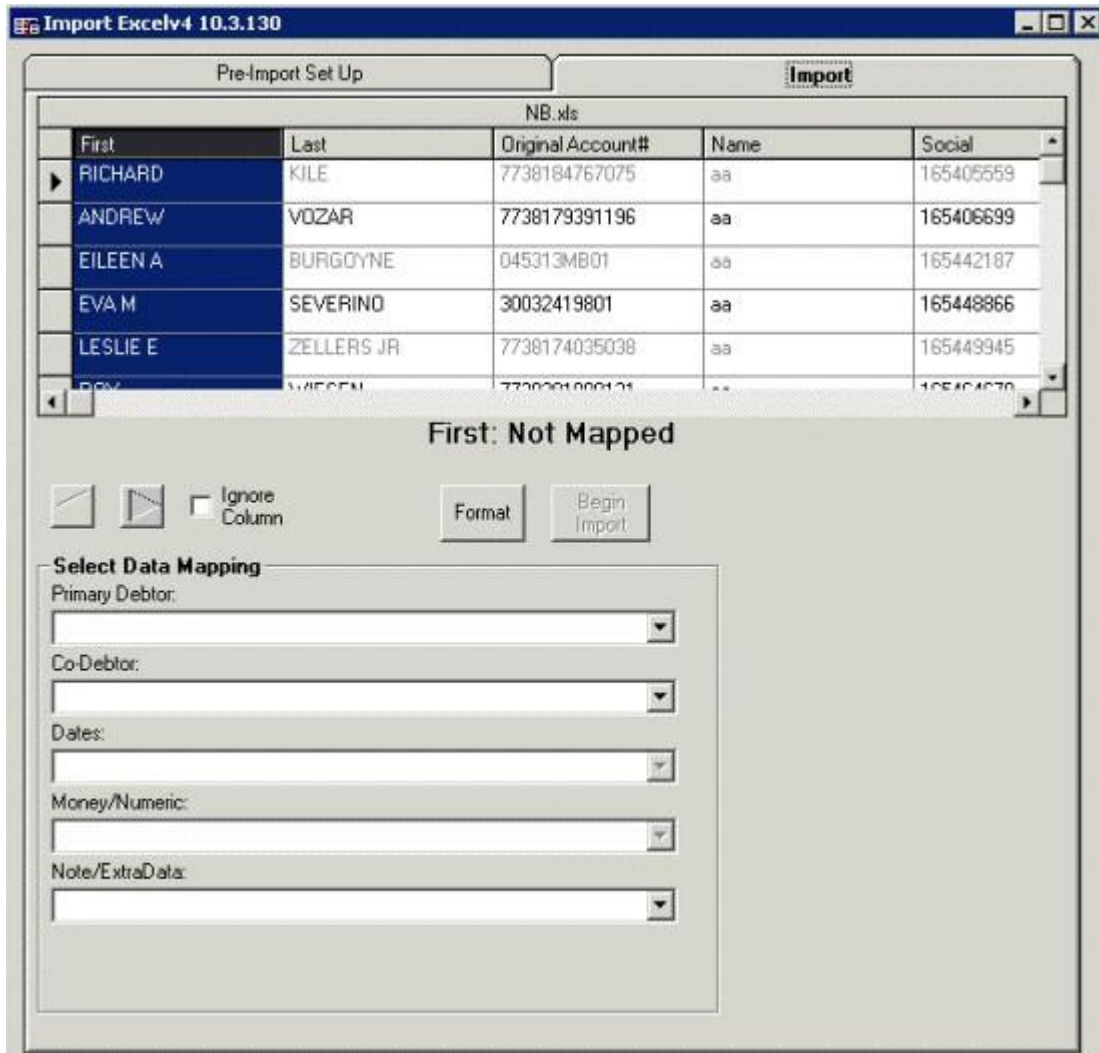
Import Excelv4 10.3.130

Pre-Import Set Up

Import

NB.xls

| First | Last | Original Account# | Name | Social |
|---|---|---|---|---|
| RICHARD | KILE | 7738184767075 | aa | 165405559 |
| ANDREW | VOZAR | 7738179391196 | aa | 165406699 |
| EILEEN A | BURGOYNE | 045313MB01 | aa | 165442187 |
| EVA M | SEVERINO | 30032419801 | aa | 165448866 |
| LESLIE E | ZELLERS JR | 7738174035038 | aa | 165449945 |
| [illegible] | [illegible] | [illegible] | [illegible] | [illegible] |

First: Not Mapped

Ignore Column

Format

Begin Import

Select Data Mapping

Primary Debtor:

Co-Debtor:

Dates:

Money/Numeric:

Note/ExtraData: